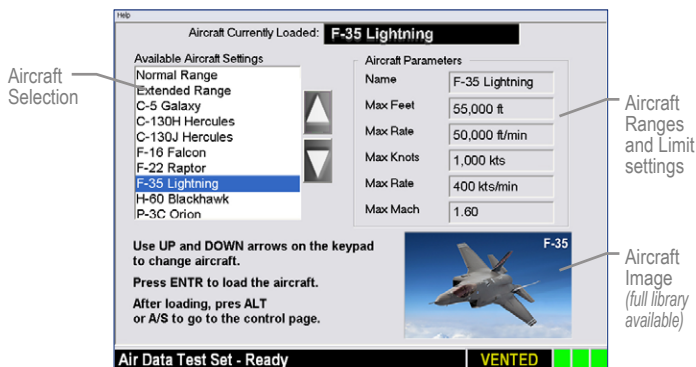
Help

Aircraft Currently Loaded: F-35 Lightning

Aircraft Selection

Available Aircraft Settings
Normal Range
Extended Range
C-5 Galaxy
C-130H Hercules
C-130J Hercules
F-16 Falcon
F-22 Raptor
F-35 Lightning
H-60 Blackhawk
P-3C Orion

Aircraft Parameters

| | |
|---|---|
| Name | F-35 Lightning |
| Max Feet | 55,000 ft |
| Max Rate | 50,000 ft/min |
| Max Knots | 1,000 kts |
| Max Rate | 400 kts/min |
| Max Mach | 1.60 |

Aircraft Ranges and Limit settings

Use UP and DOWN arrows on the keypad to change aircraft.

Press ENTR to load the aircraft.

After loading, pres ALT or A/S to go to the control page.

F-35

Aircraft Image (full library available)

Air Data Test Set - Ready

VENTED